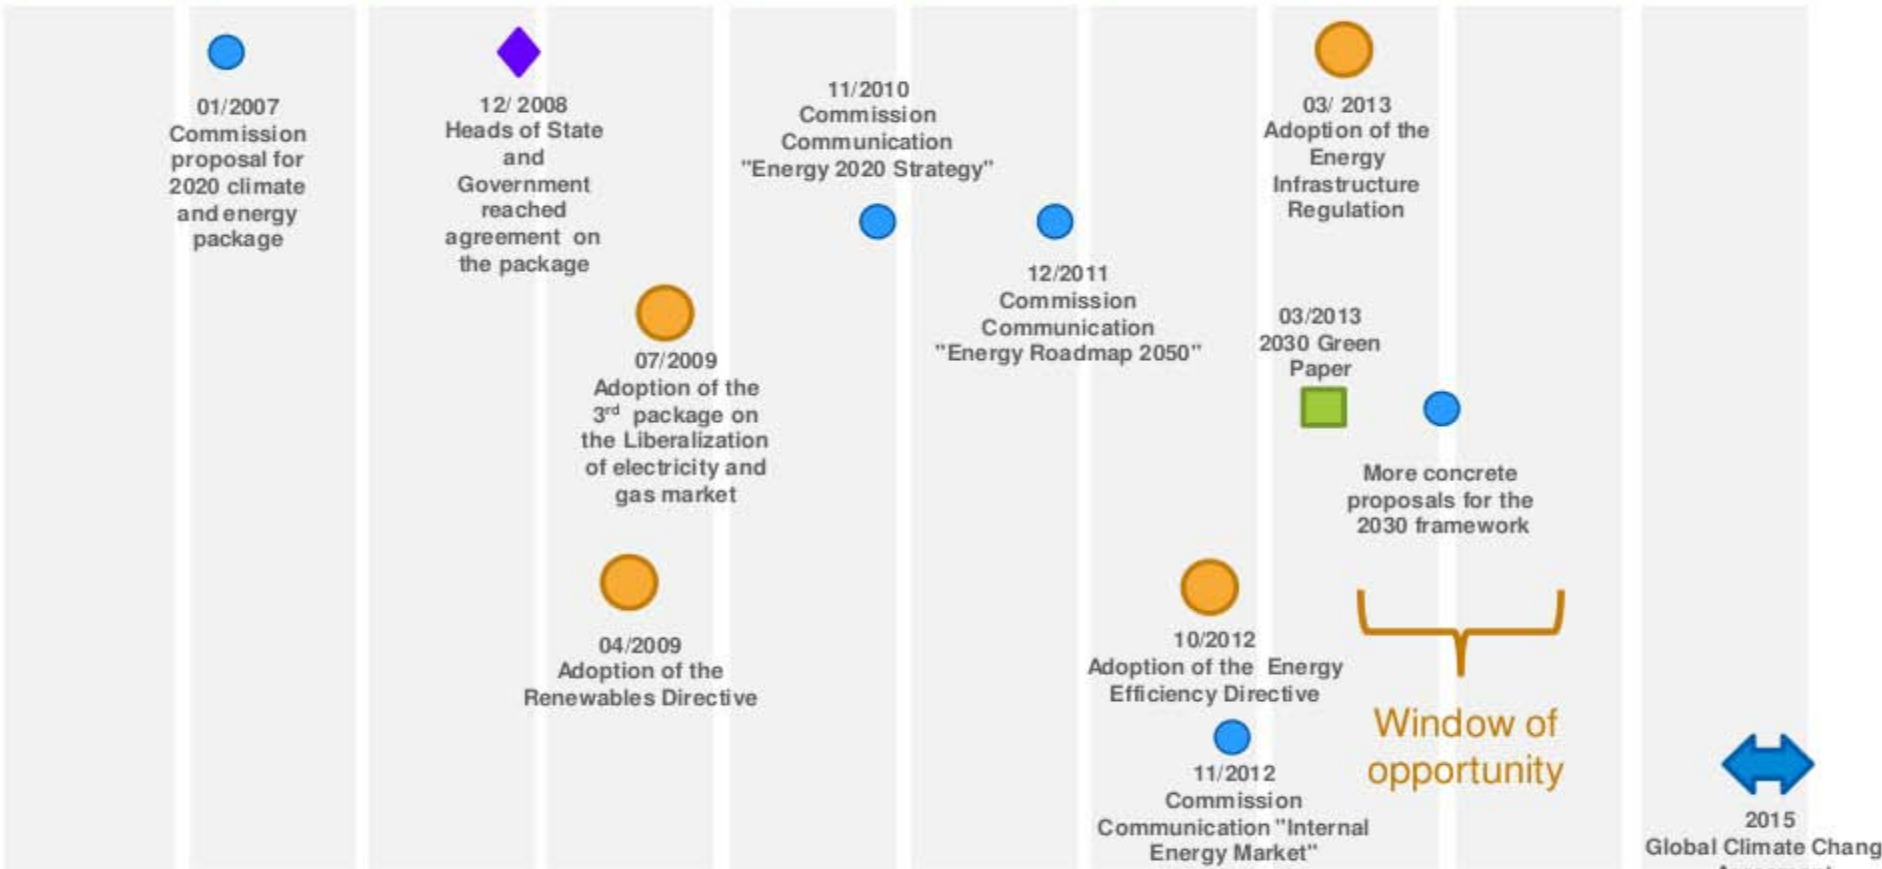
01/2007
Commission proposal for 2020 climate and energy package

12/ 2008
Heads of State and Government reached agreement on the package

07/2009
Adoption of the 3rd package on the Liberalization of electricity and gas market

04/2009
Adoption of the Renewables Directive

11/2010
Commission Communication "Energy 2020 Strategy"

12/2011
Commission Communication "Energy Roadmap 2050"

10/2012
Adoption of the Energy Efficiency Directive

11/2012
Commission Communication "Internal Energy Market"

03/ 2013
Adoption of the Energy Infrastructure Regulation

03/2013
2030 Green Paper

More concrete proposals for the 2030 framework

Window of opportunity

2015
Global Climate Chang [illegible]